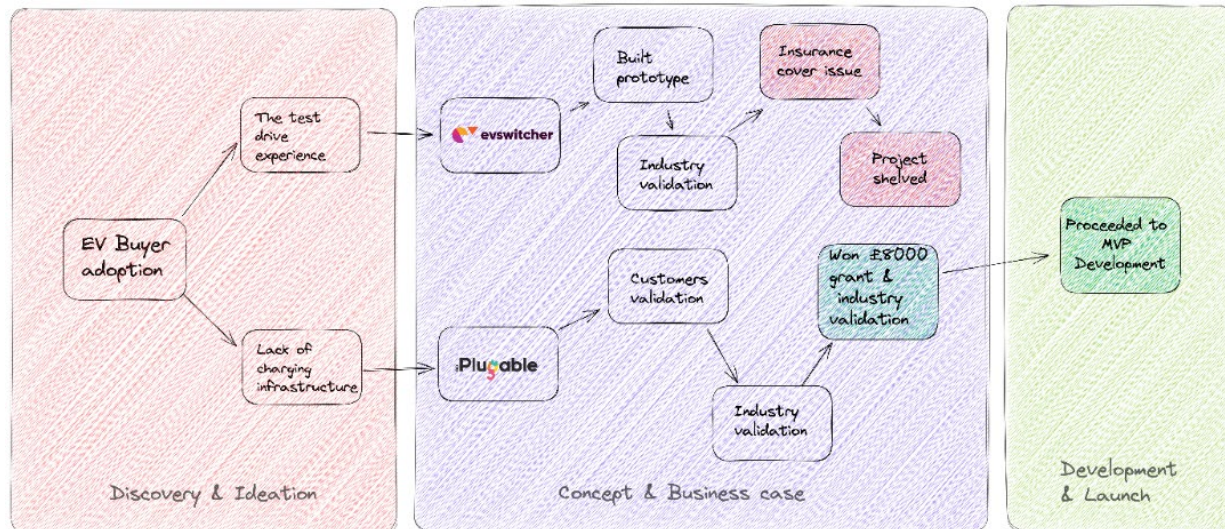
EV Buyer adoption

The test drive experience

Lack of charging infrastructure

Discovery & Ideation

evswitcher

Built prototype

Industry validation

Insurance cover issue

Project shelved

iPlugable

Customers validation

Industry validation

Won £8000 grant & industry validation

Concept & Business case

Proceeded to MVP Development

Development & Launch